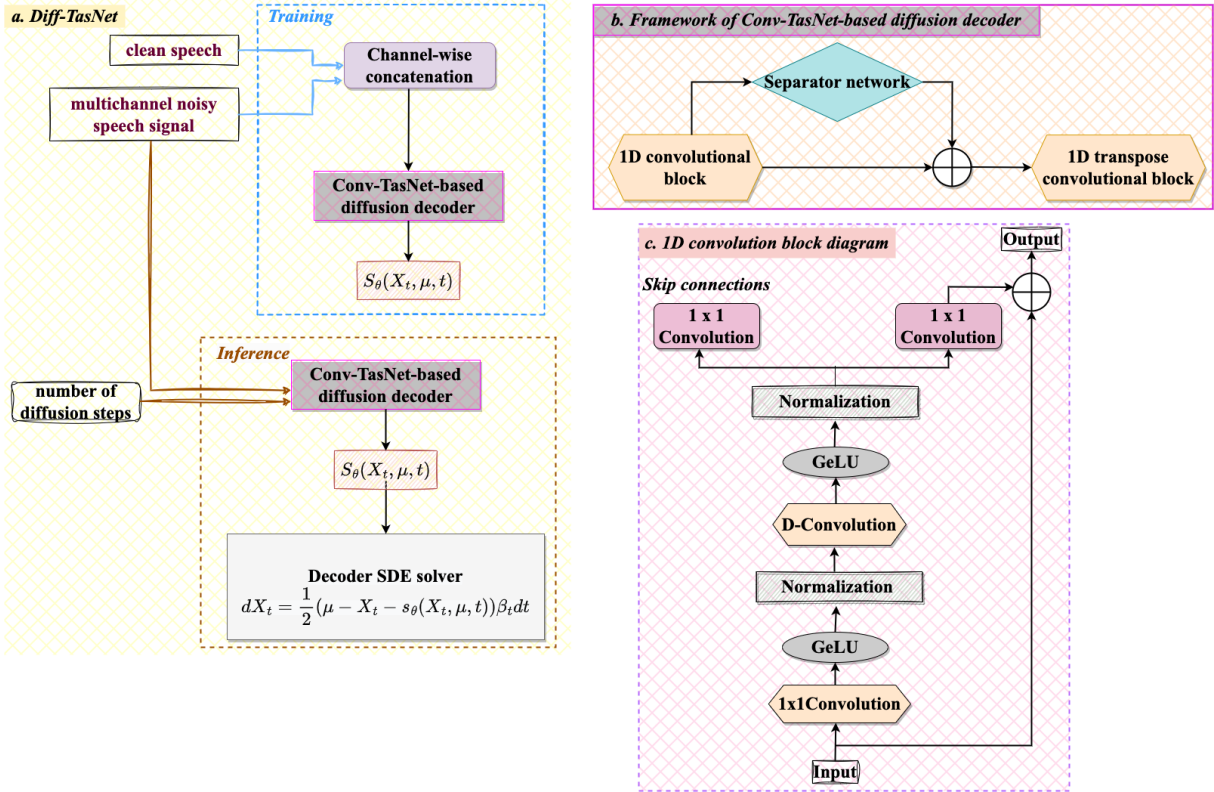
a. Diff-TasNet

Training

clean speech

multichannel noisy speech signal

Channel-wise concatenation

Conv-TasNet-based diffusion decoder

$S_\theta(X_t, \mu, t)$

Inference

number of diffusion steps

Conv-TasNet-based diffusion decoder

$S_\theta(X_t, \mu, t)$

Decoder SDE solver
$dX_t = \frac{1}{2}(\mu - X_t - s_\theta(X_t, \mu, t))\beta_t dt$

b. Framework of Conv-TasNet-based diffusion decoder

Separator network

1D convolutional block

1D transpose convolutional block

c. 1D convolution block diagram

Output

Skip connections

1 x 1 Convolution

1 x 1 Convolution

Normalization

GeLU

D-Convolution

Normalization

GeLU

1x1Convolution

Input